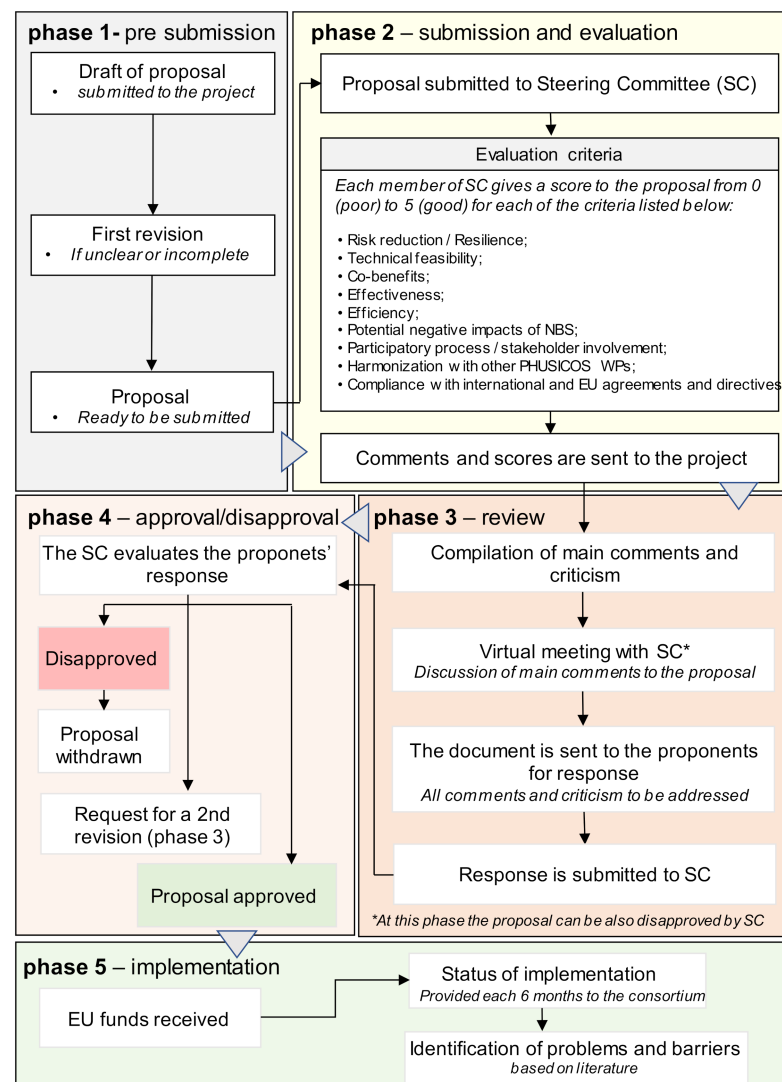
phase 1- pre submission

Draft of proposal
• submitted to the project

First revision
• If unclear or incomplete

Proposal
• Ready to be submitted

phase 2 – submission and evaluation

Proposal submitted to Steering Committee (SC)

Evaluation criteria

Each member of SC gives a score to the proposal from 0 (poor) to 5 (good) for each of the criteria listed below:

• Risk reduction / Resilience;
• Technical feasibility;
• Co-benefits;
• Effectiveness;
• Efficiency;
• Potential negative impacts of NBS;
• Participatory process / stakeholder involvement;
• Harmonization with other PHUSICOS WPs;
• Compliance with international and EU agreements and directives

Comments and scores are sent to the project

phase 4 – approval/disapproval

The SC evaluates the proponets' response

Disapproved

Proposal withdrawn

Request for a 2nd revision (phase 3)

Proposal approved

phase 3 – review

Compilation of main comments and criticism

Virtual meeting with SC*
Discussion of main comments to the proposal

The document is sent to the proponents for response
All comments and criticism to be addressed

Response is submitted to SC

*At this phase the proposal can be also disapproved by SC

phase 5 – implementation

EU funds received

Status of implementation
Provided each 6 months to the consortium

Identification of problems and barriers
based on literature